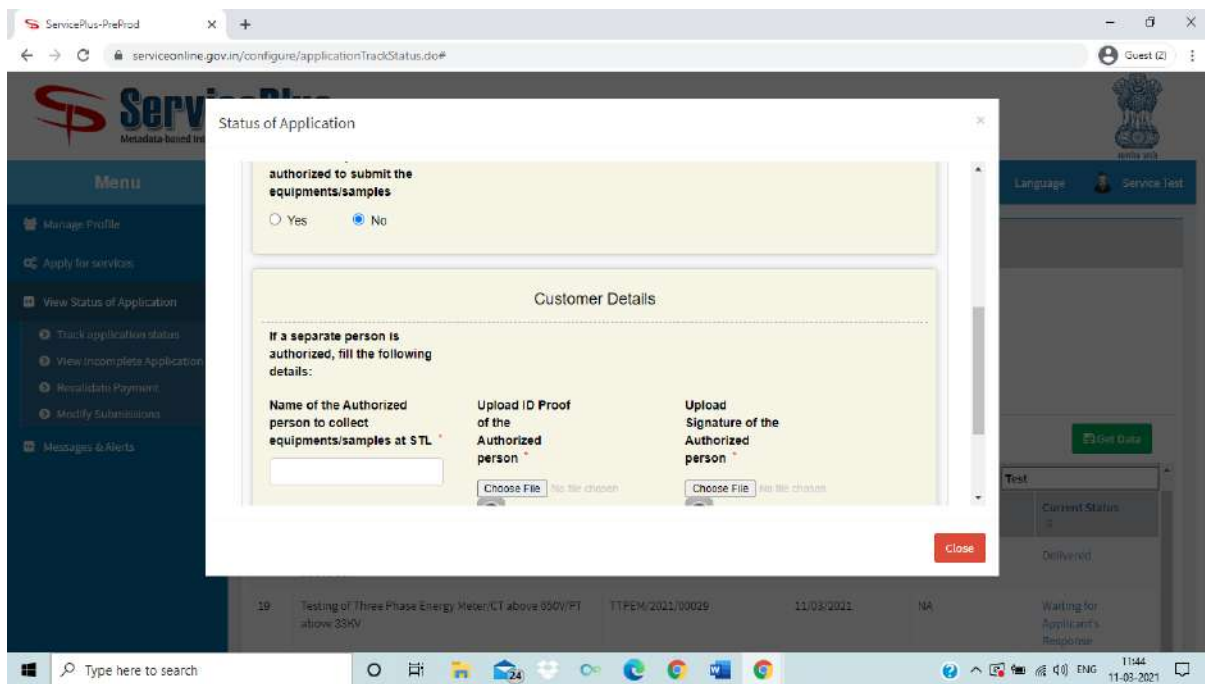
ServicePlus-PreProd
serviceonline.gov.in/configure/applicationTrackStatus.do#
Guest (2)

Serv
Metadata-based Int

Menu
Manage Profile
Apply for services
View Status of Application
Track application status
View Incomplete Application
Revalidate Payment
Modify Submissions
Messages & Alerts

Language
Service Test

Get Data
Test
Current Status
Delivered

19 Testing of Three Phase Energy Meter/CT above 650V/PT above 33KV TTPEM/2021/00029 11/03/2021 NA Waiting for Applicant's Response

Status of Application
×
authorized to submit the equipments/samples
Yes No

Customer Details

If a separate person is authorized, fill the following details:

Name of the Authorized person to collect equipments/samples at STL *
Upload ID Proof of the Authorized person *
Choose File No file chosen
Upload Signature of the Authorized person *
Choose File No file chosen

Close

Type here to search
24
ENG
11:44
11-03-2021